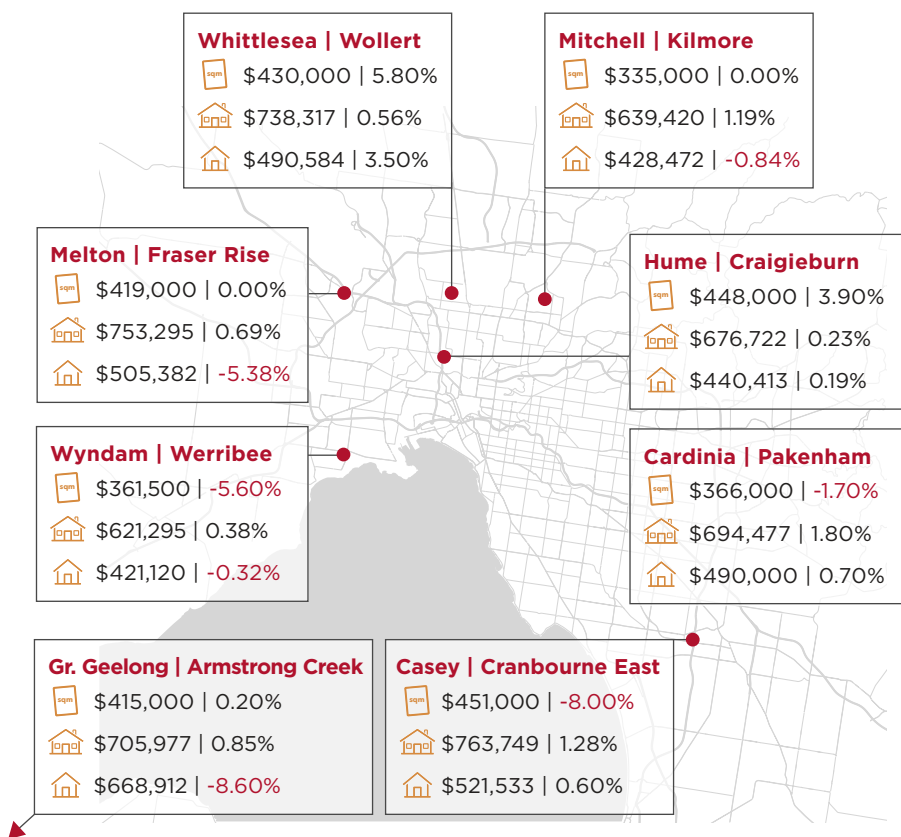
Whittlesea | Wollert
sqm $430,000 | 5.80%
$738,317 | 0.56%
$490,584 | 3.50%

Mitchell | Kilmore
sqm $335,000 | 0.00%
$639,420 | 1.19%
$428,472 | -0.84%

Melton | Fraser Rise
sqm $419,000 | 0.00%
$753,295 | 0.69%
$505,382 | -5.38%

Hume | Craigieburn
sqm $448,000 | 3.90%
$676,722 | 0.23%
$440,413 | 0.19%

Wyndam | Werribee
sqm $361,500 | -5.60%
$621,295 | 0.38%
$421,120 | -0.32%

Cardinia | Pakenham
sqm $366,000 | -1.70%
$694,477 | 1.80%
$490,000 | 0.70%

Gr. Geelong | Armstrong Creek
sqm $415,000 | 0.20%
$705,977 | 0.85%
$668,912 | -8.60%

Casey | Cranbourne East
sqm $451,000 | -8.00%
$763,749 | 1.28%
$521,533 | 0.60%